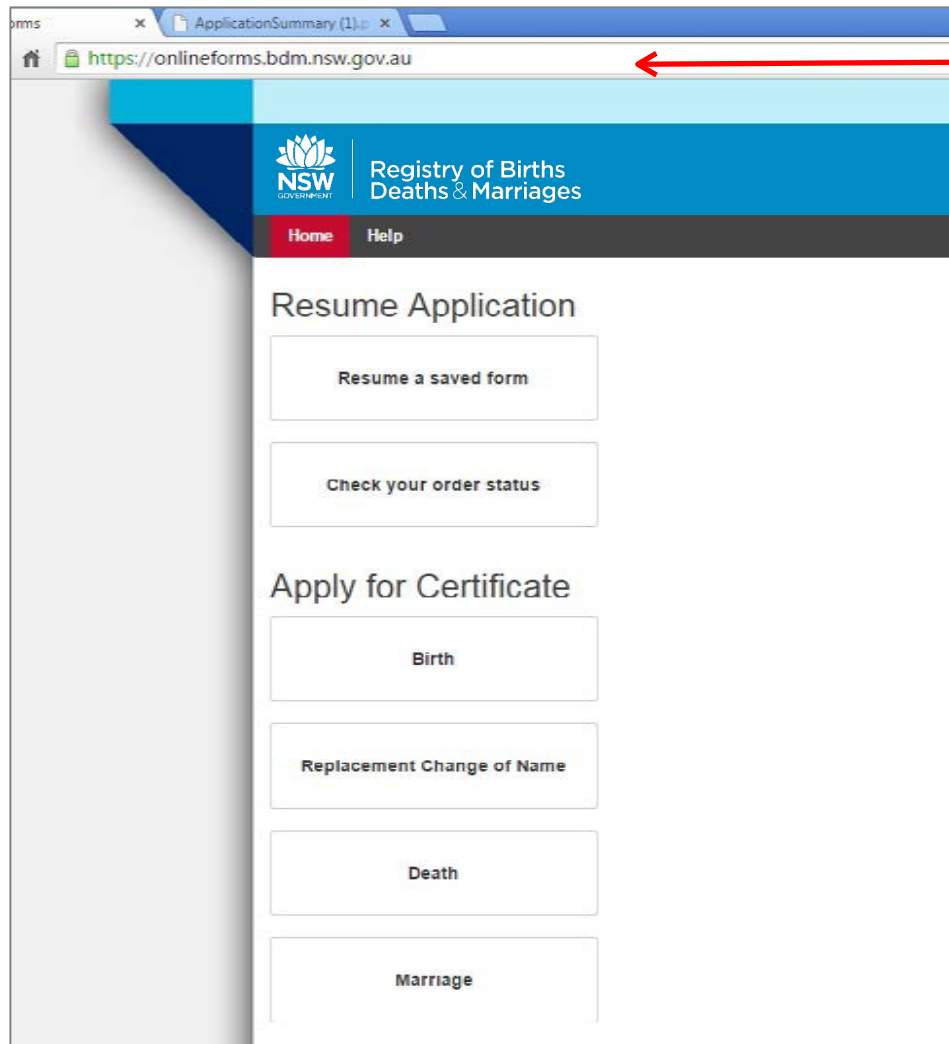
rms ×
ApplicationSummary (1).p ×
https://onlineforms.bdm.nsw.gov.au

NSW GOVERNMENT
Registry of Births Deaths & Marriages

Home
Help

Resume Application

Resume a saved form

Check your order status

Apply for Certificate

Birth

Replacement Change of Name

Death

Marriage